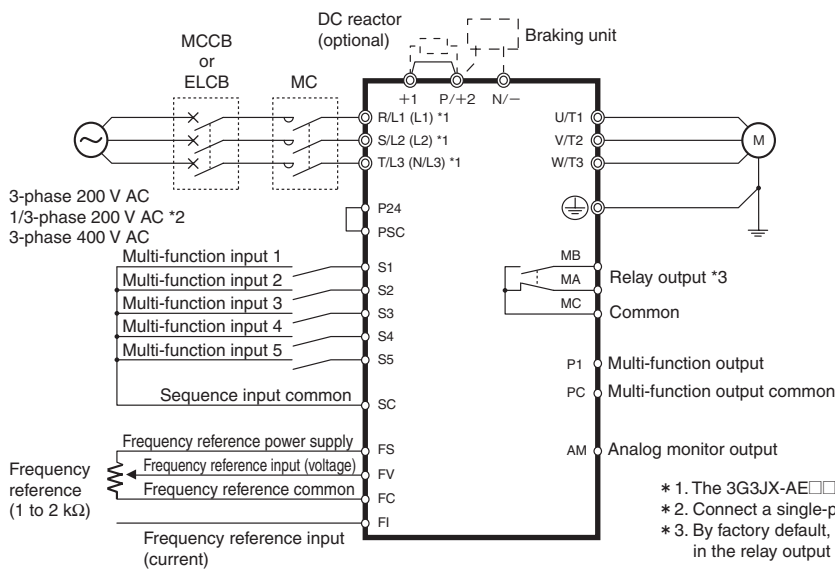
DC reactor (optional)

Braking unit

MCCB or ELCB

MC

+1 P/+2 N/−

R/L1 (L1) *1

S/L2 (L2) *1

T/L3 (N/L3) *1

U/T1

V/T2

W/T3

M

3-phase 200 V AC
1/3-phase 200 V AC *2
3-phase 400 V AC

P24

PSC

Multi-function input 1

Multi-function input 2

Multi-function input 3

Multi-function input 4

Multi-function input 5

S1

S2

S3

S4

S5

Sequence input common

SC

MB

MA

MC

Relay output *3

Common

P1 Multi-function output

PC Multi-function output common

Frequency reference power supply

FS

Frequency reference input (voltage)

FV

Frequency reference common

FC

FI

Frequency reference (1 to 2 kΩ)

Frequency reference input (current)

AM Analog monitor output

∗1. The 3G3JX-AE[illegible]

∗2. Connect a single-p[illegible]

∗3. By factory default, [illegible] in the relay output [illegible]